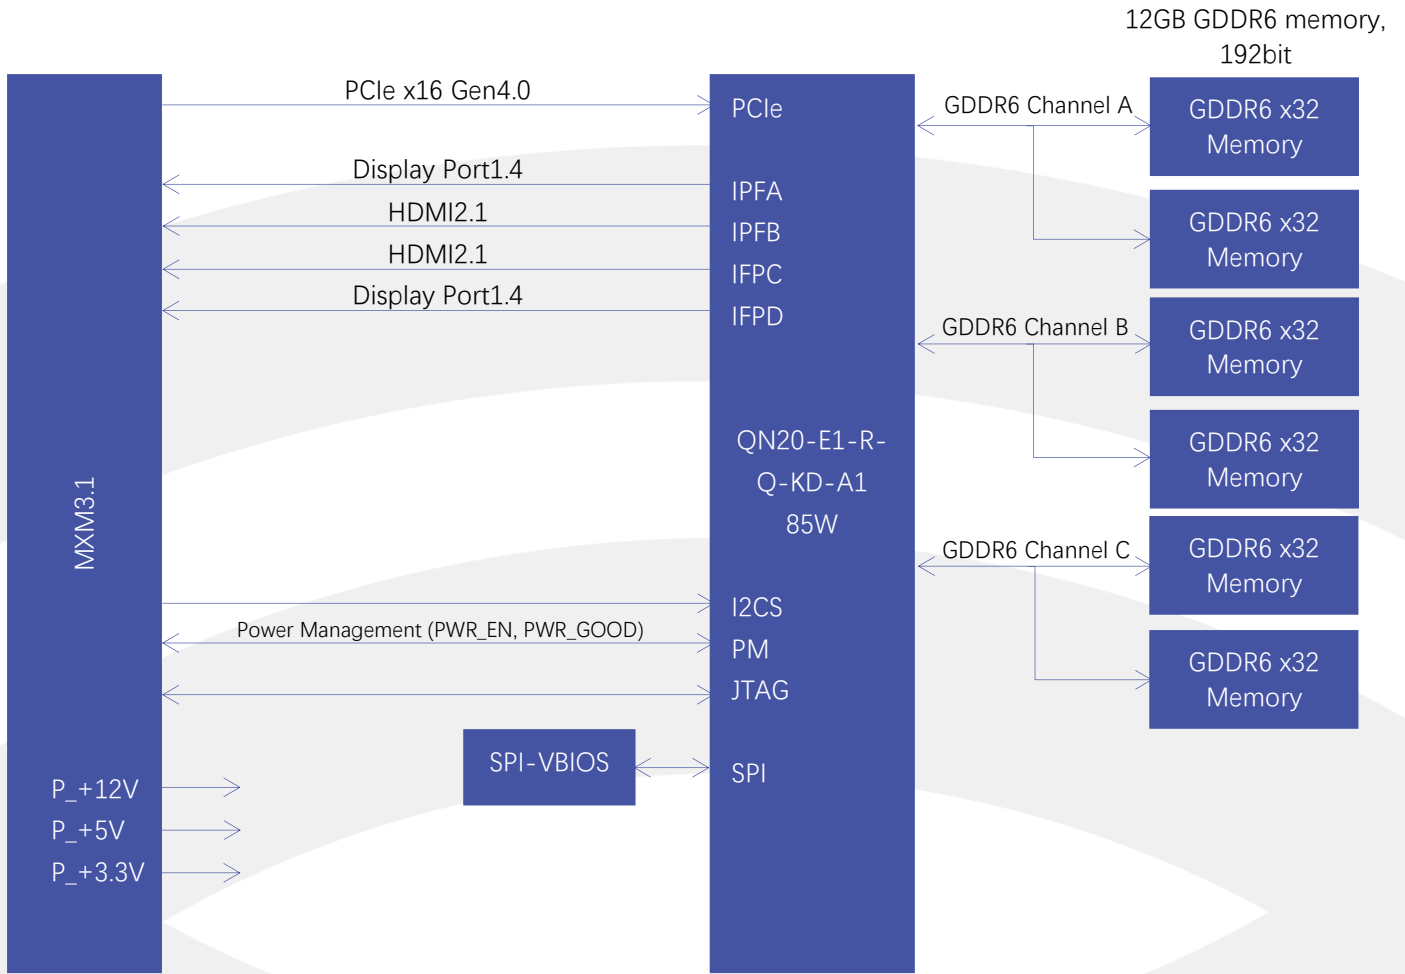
12GB GDDR6 memory, 192bit

MXM3.1

PCIe x16 Gen4.0

Display Port1.4

HDMI2.1

HDMI2.1

Display Port1.4

Power Management (PWR_EN, PWR_GOOD)

SPI-VBIOS

P_+12V

P_+5V

P_+3.3V

PCIe

IPFA

IPFB

IFPC

IFPD

QN20-E1-R-Q-KD-A1

85W

I2CS

PM

JTAG

SPI

GDDR6 Channel A

GDDR6 Channel B

GDDR6 Channel C

GDDR6 x32 Memory

GDDR6 x32 Memory

GDDR6 x32 Memory

GDDR6 x32 Memory

GDDR6 x32 Memory

GDDR6 x32 Memory